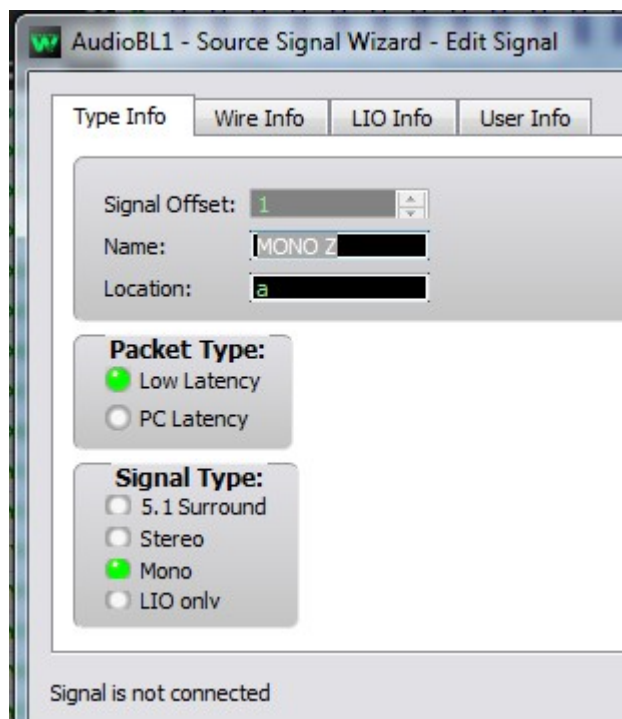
W AudioBL1 - Source Signal Wizard - Edit Signal

Type Info | Wire Info | LIO Info | User Info

Signal Offset: 1
Name: MONO Z
Location: a

Packet Type:
Low Latency
PC Latency

Signal Type:
5.1 Surround
Stereo
Mono
LIO only

Signal is not connected